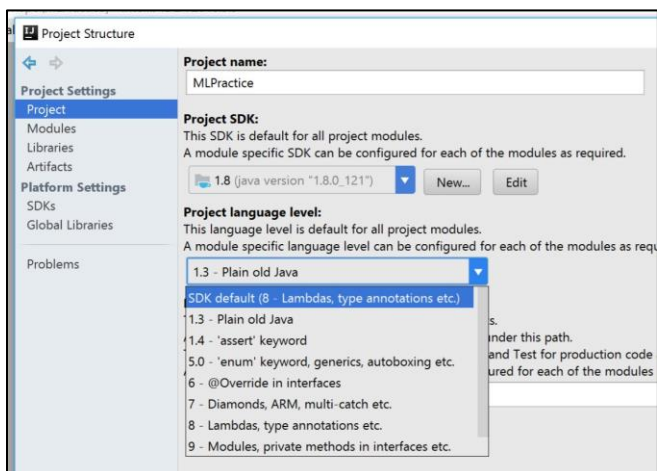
Project Structure

Project Settings
Project
Modules
Libraries
Artifacts
Platform Settings
SDKs
Global Libraries

Problems

Project name:
MLPractice

Project SDK:
This SDK is default for all project modules.
A module specific SDK can be configured for each of the modules as required.
1.8 (java version "1.8.0_121")
New...
Edit

Project language level:
This language level is default for all project modules.
A module specific language level can be configured for each of the modules as requ

1.3 - Plain old Java

SDK default (8 - Lambdas, type annotations etc.)
1.3 - Plain old Java
1.4 - 'assert' keyword
5.0 - 'enum' keyword, generics, autoboxing etc.
6 - @Override in interfaces
7 - Diamonds, ARM, multi-catch etc.
8 - Lambdas, type annotations etc.
9 - Modules, private methods in interfaces etc.

s.
nder this path.
and Test for production code
ured for each of the modules